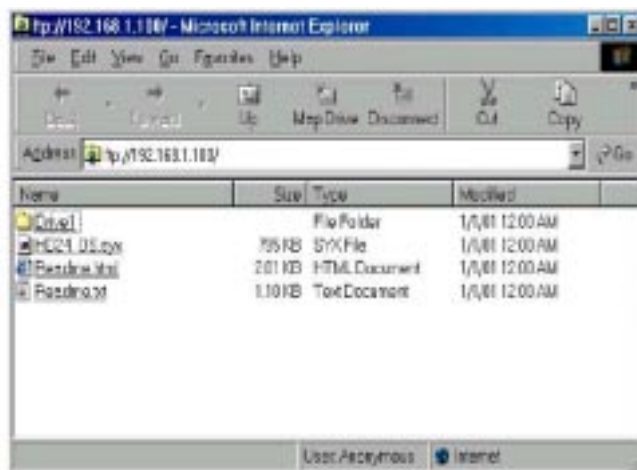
ftp://192.168.1.100/ - Microsoft Internet Explorer

File Edit View Go Favorites Help

Back Forward Up Map Drive Disconnect Cut Copy

Address ftp://192.168.1.100/ Go

| Name | Size | Type | Modified |
|---|---|---|---|
| Drive1 | | File Folder | 1/1/01 12:00 AM |
| HD24_05.syx | 795 KB | SYX File | 1/1/01 12:00 AM |
| Readme.html | 2.01 KB | HTML Document | 1/1/01 12:00 AM |
| Readme.txt | 1.10 KB | Text Document | 1/1/01 12:00 AM |

User: Anonymous Internet